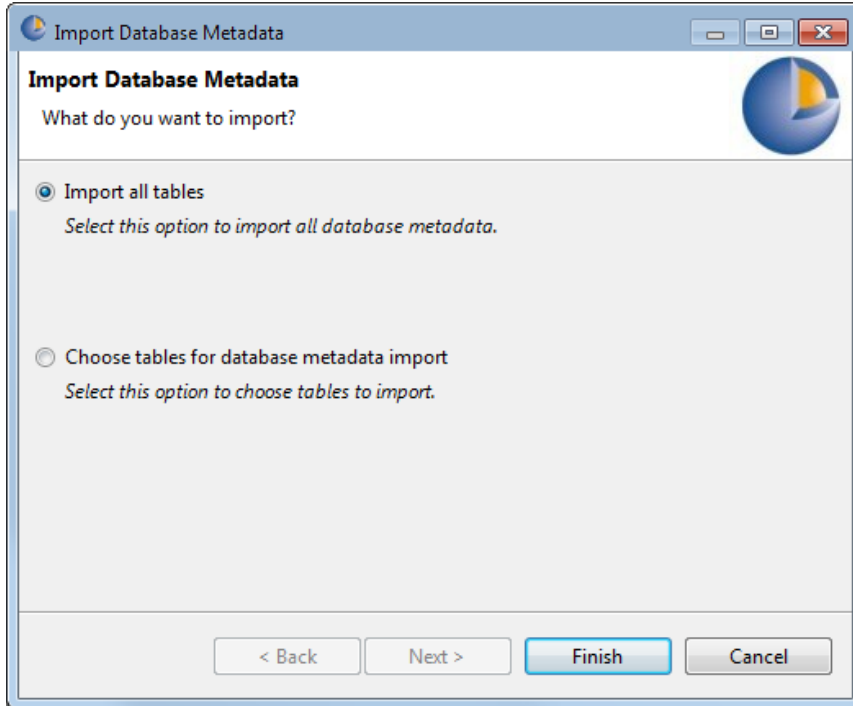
Import Database Metadata

Import Database Metadata

What do you want to import?

Import all tables

*Select this option to import all database metadata.*

Choose tables for database metadata import

*Select this option to choose tables to import.*

< Back

Next >

Finish

Cancel